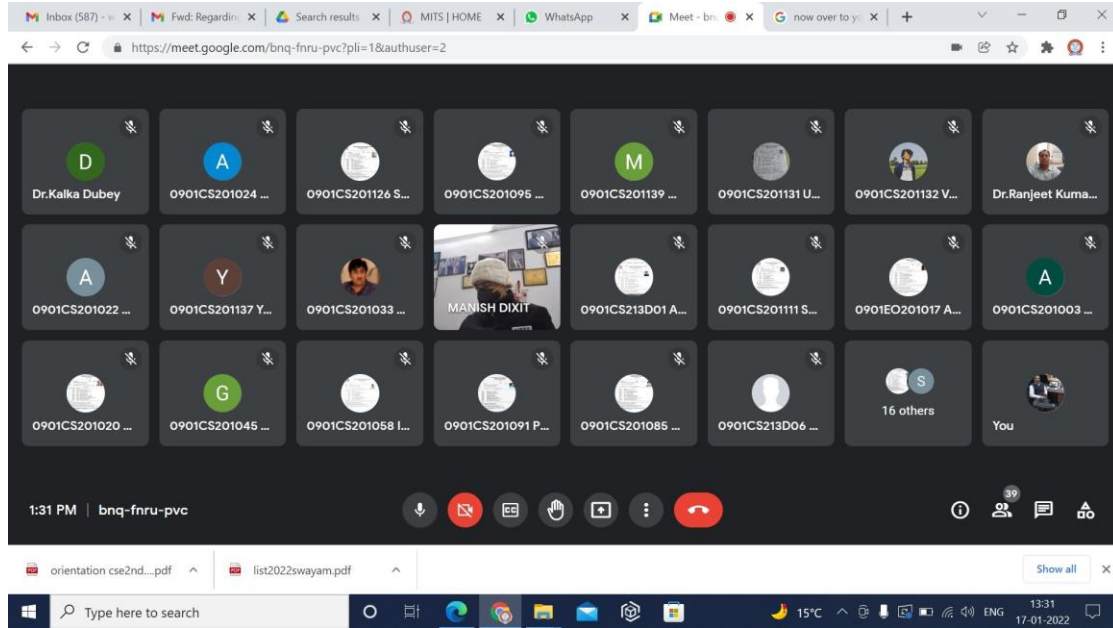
Inbox (587) - × | Fwd: Regardin × | Search results × | MITS | HOME × | WhatsApp × | Meet - bn × | now over to yo × | +

https://meet.google.com/bnq-fnru-pvc?pli=1&authuser=2

D
Dr.Kalka Dubey

A
0901CS201024 ...

0901CS201126 S...

0901CS201095 ...

M
0901CS201139 ...

0901CS201131 U...

0901CS201132 V...

Dr.Ranjeet Kuma...

A
0901CS201022 ...

Y
0901CS201137 Y...

0901CS201033 ...

MANISH DIXIT

0901CS213D01 A...

0901CS201111 S...

0901EO201017 A...

A
0901CS201003 ...

0901CS201020 ...

G
0901CS201045 ...

0901CS201058 I...

0901CS201091 P...

0901CS201085 ...

0901CS213D06 ...

S
16 others

You

1:31 PM | bnq-fnru-pvc

39

orientation cse2nd....pdf

list2022swayam.pdf

Show all

Type here to search

15°C ENG 13:31 17-01-2022